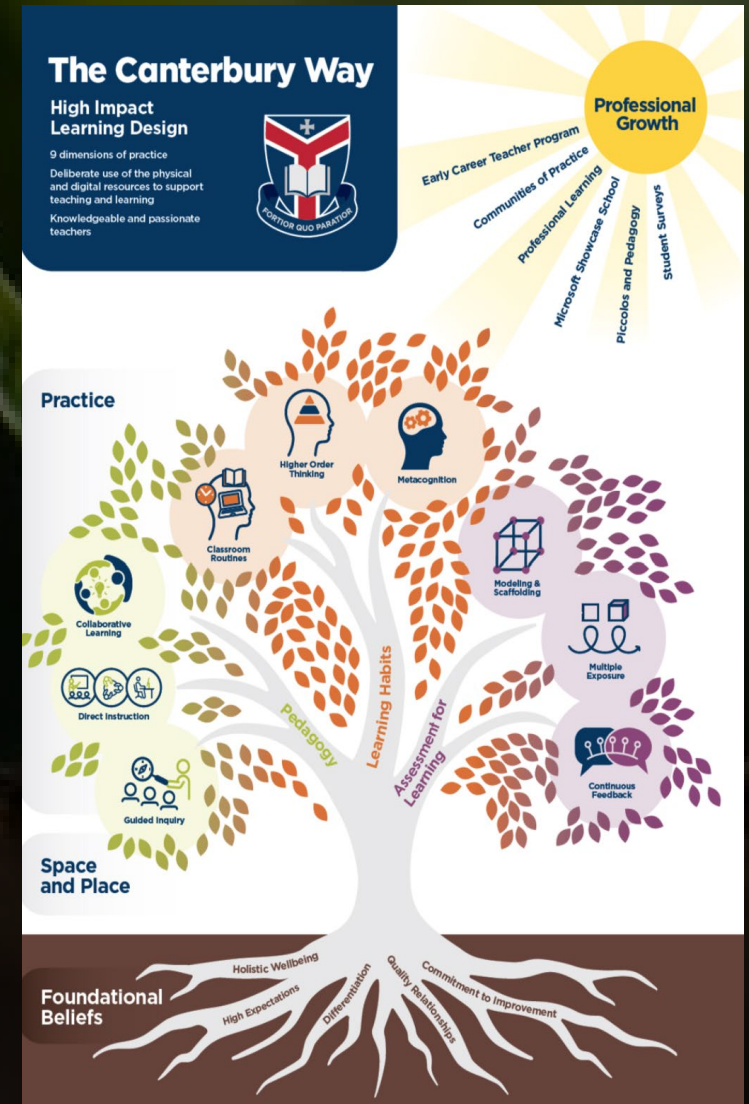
The Canterbury Way

High Impact Learning Design

9 dimensions of practice

Deliberate use of the physical and digital resources to support teaching and learning

Knowledgeable and passionate teachers

FORTIOR QUO PARATIOR

Professional Growth

Early Career Teacher Program

Communities of Practice

Professional Learning

Microsoft Showcase School

Piccolos and Pedagogy

Student Surveys

Practice

Higher Order Thinking

Metacognition

Classroom Routines

Modeling & Scaffolding

Collaborative Learning

Multiple Exposure

Direct Instruction

Pedagogy

Learning Habits

Assessment for Learning

Continuous Feedback

Guided Inquiry

Space and Place

Foundational Beliefs

Holistic Wellbeing

High Expectations

Differentiation

Quality Relationships

Commitment to Improvement